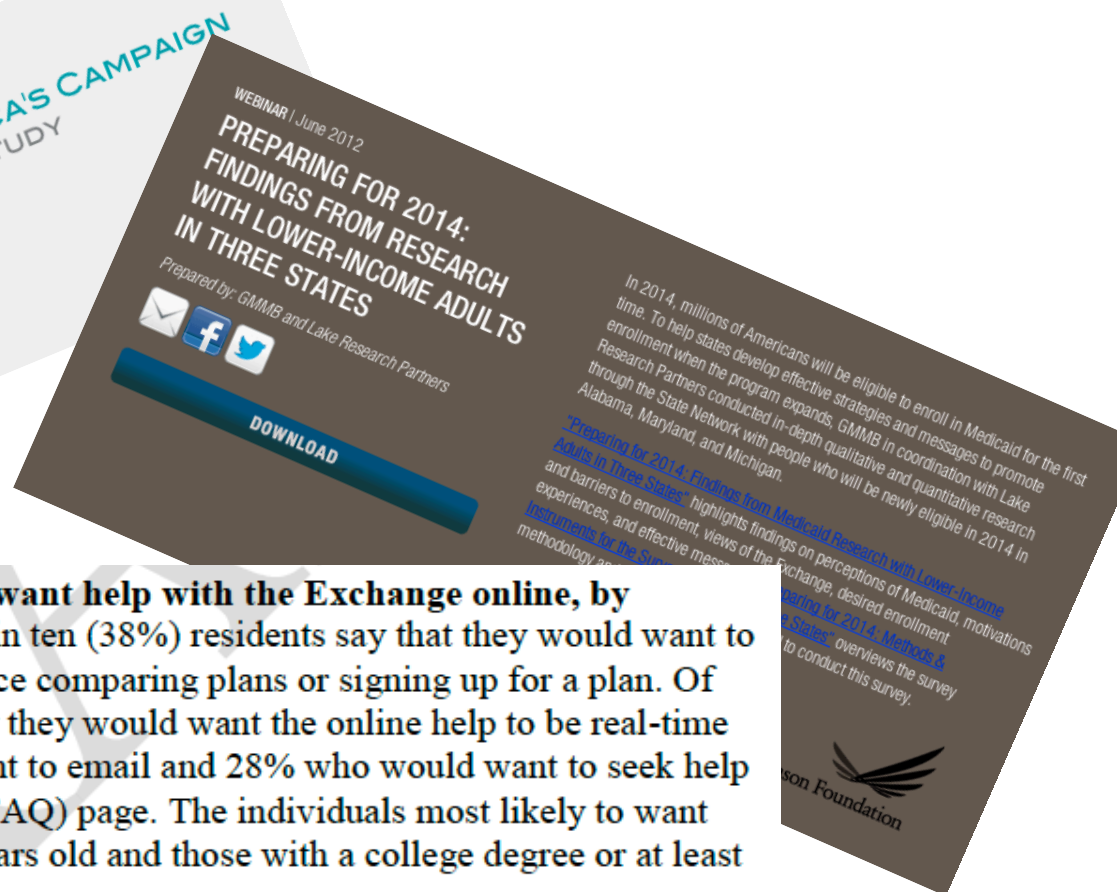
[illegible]A'S CAMPAIGN
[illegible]UDY

WEBINAR | June 2012

PREPARING FOR 2014: FINDINGS FROM RESEARCH WITH LOWER-INCOME ADULTS IN THREE STATES

Prepared by: GMMB and Lake Research Partners

DOWNLOAD

In 2014, millions of Americans will be eligible to enroll in Medicaid for the first time. To help states develop effective strategies and messages to promote enrollment when the program expands, GMMB in coordination with Lake Research Partners conducted in-depth qualitative and quantitative research through the State Network with people who will be newly eligible in 2014 in Alabama, Maryland, and Michigan.

"Preparing for 2014: Findings from Medicaid Research with Lower-Income Adults in Three States" highlights findings on perceptions of Medicaid, motivations and barriers to enrollment, views of the Exchange, desired enrollment experiences, and effective mess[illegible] Instruments for the Su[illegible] methodology a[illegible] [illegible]paring for 2014: Methods & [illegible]e States" overviews the survey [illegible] to conduct this survey.

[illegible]son Foundation

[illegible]want help with the Exchange online, by
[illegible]n ten (38%) residents say that they would want to
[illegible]ce comparing plans or signing up for a plan. Of
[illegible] they would want the online help to be real-time
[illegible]nt to email and 28% who would want to seek help
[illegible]AQ) page. The individuals most likely to want
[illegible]ars old and those with a college degree or at least